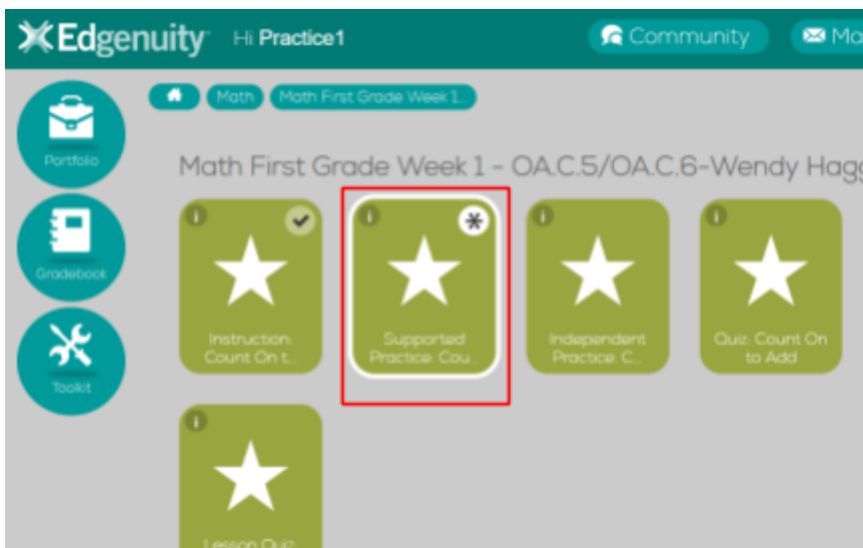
Edgenuity Hi Practice1

Community

Ma

Portfolio

Gradebook

Toolkit

Math

Math First Grade Week 1...

Math First Grade Week 1 - OA.C.5/OA.C.6-Wendy Hagg

i

Instruction: Count On t...

i

Supported Practice: Cou...

i

Independent Practice: C...

i

Quiz: Count On to Add

i

Lesson Quiz: